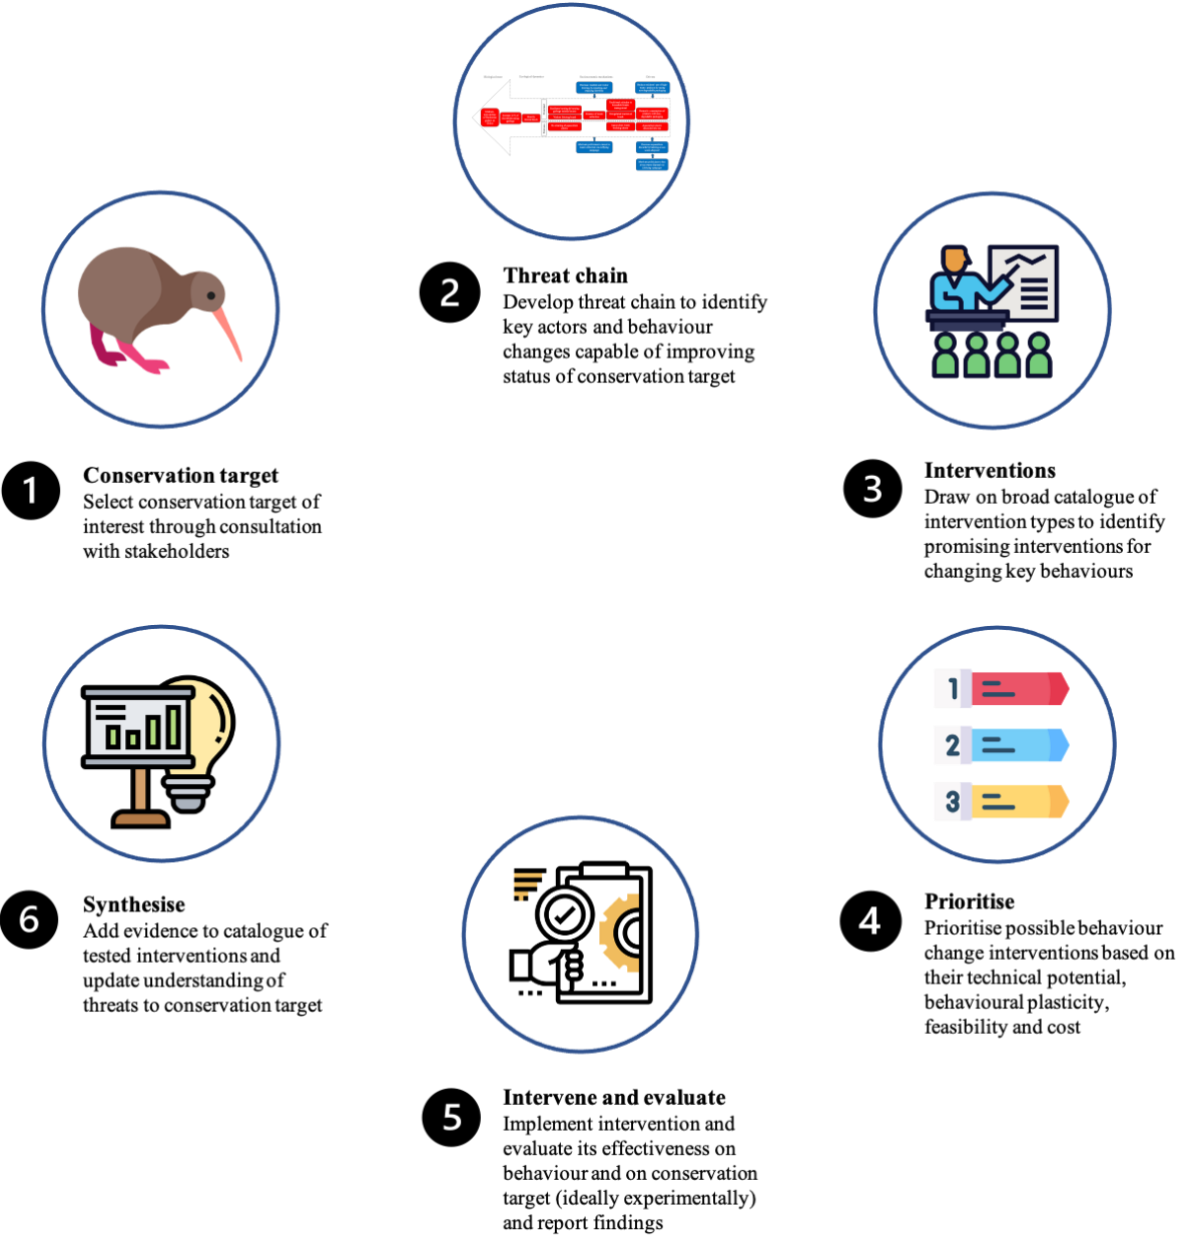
2
Threat chain
Develop threat chain to identify key actors and behaviour changes capable of improving status of conservation target

1
Conservation target
Select conservation target of interest through consultation with stakeholders

3
Interventions
Draw on broad catalogue of intervention types to identify promising interventions for changing key behaviours

1
2
3

6
Synthesise
Add evidence to catalogue of tested interventions and update understanding of threats to conservation target

4
Prioritise
Prioritise possible behaviour change interventions based on their technical potential, behavioural plasticity, feasibility and cost

5
Intervene and evaluate
Implement intervention and evaluate its effectiveness on behaviour and on conservation target (ideally experimentally) and report findings